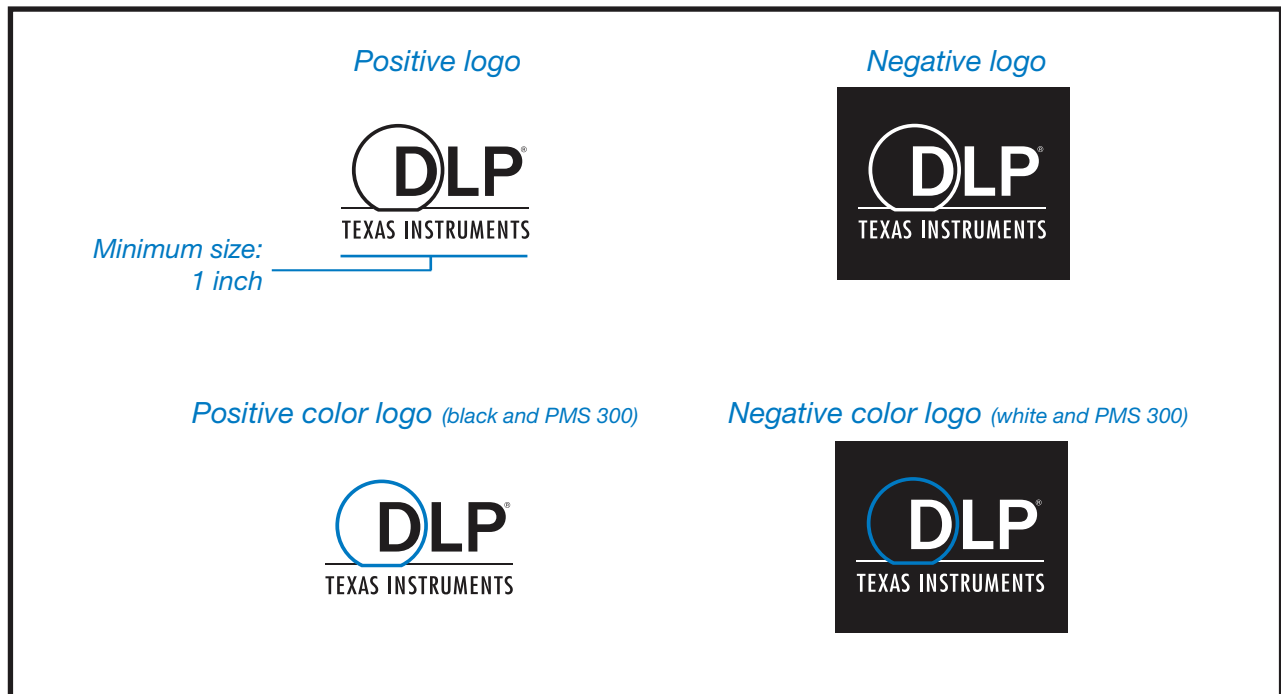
Positive logo

DLP®
TEXAS INSTRUMENTS

Minimum size:
1 inch

Negative logo

DLP®
TEXAS INSTRUMENTS

Positive color logo (black and PMS 300)

DLP®
TEXAS INSTRUMENTS

Negative color logo (white and PMS 300)

DLP®
TEXAS INSTRUMENTS